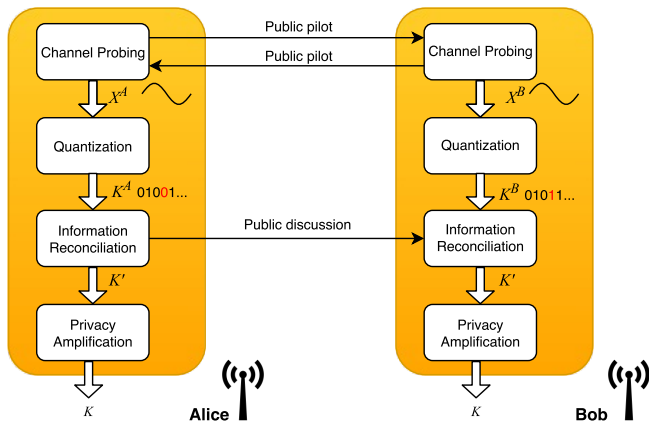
Public pilot

Public pilot

Channel Probing

$X^A$

Quantization

$K^A$ 01001...

Information Reconciliation

$K'$

Privacy Amplification

$K$

Alice

Channel Probing

$X^B$

Quantization

$K^B$ 01011...

Public discussion

Information Reconciliation

$K'$

Privacy Amplification

$K$

Bob